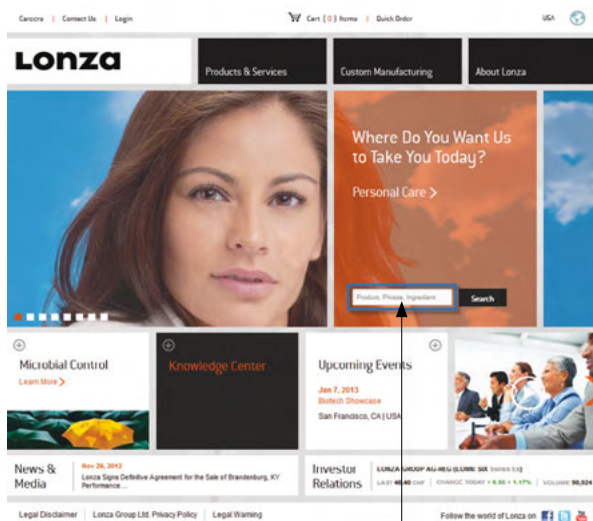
Careers | Contact Us | Login

Cart [ 0 ] Items | Quick Order

USA

Lonza

Products & Services

Custom Manufacturing

About Lonza

Where Do You Want Us to Take You Today?

Personal Care >

Product, Phrase, Ingredient

Search

Microbial Control

Learn More >

Knowledge Center

Upcoming Events

Jan 7, 2013
Biotech Showcase
San Francisco, CA | USA

News & Media

Nov 28, 2012
Lonza Signs Definitive Agreement for the Sale of Brandenburg, KY Performance ...

Investor Relations

LONZA GROUP AG-REG (LONN: SIX Swiss Ex)
LAST 48.40 CHF | CHANGE TODAY + 0.56 + 1.17% | VOLUME 96,924

Legal Disclaimer | Lonza Group Ltd. Privacy Policy | Legal Warning

Follow the world of Lonza on